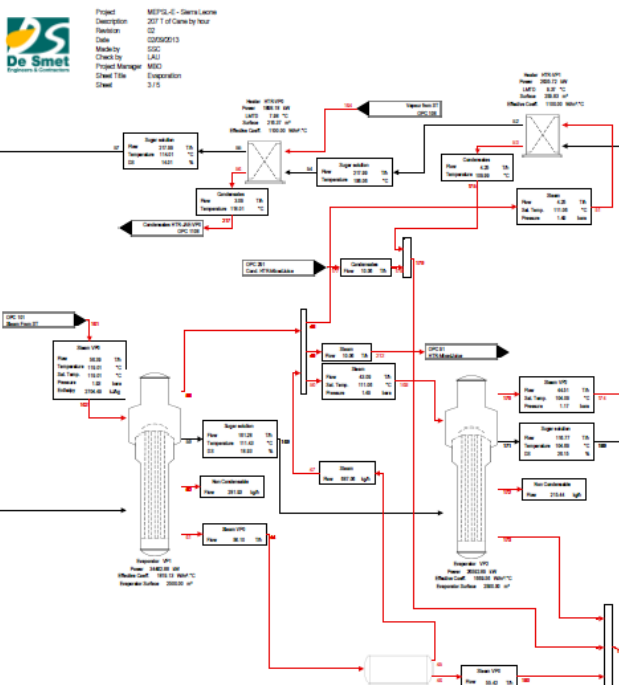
De Smet
Engineers & Contractors

Project MEPSL-E - Sierra Leone
Description 207 T of Cane by hour
Revision 02
Date 02/05/2013
Made by SSC
Check by LAU
Project Manager MBO
Sheet Title Evaporation
Sheet 3 / 5

Heater HTR-VP0
Power 1806.19 kW
LMTD 7.96 °C
Surface 216.37 m²
Effective Coeff. 1100.00 W/m²°C

Heater HTR-VP1
Power 2600.72 kW
LMTD 8.07 °C
Surface 289.63 m²
Effective Coeff. 1100.00 W/m²°C

Vapour from 07
OPC 106

Sugar solution
Flow 217.08 T/h
Temperature 114.01 °C
DS 14.01 %

Sugar solution
Flow 217.08 T/h
Temperature 108.00 °C

Condensate
Flow 4.28 T/h
Temperature 109.00 °C

Condensate
Flow 3.09 T/h
Temperature 116.01 °C

Condensate HTR-J60 VP0
OPC 108

Steam
Flow 4.28 T/h
Sat. Temp. 111.00 °C
Pressure 1.48 bars

OPC 261
Cond. HTR Mixed Juice

Condensate
Flow 10.06 T/h

OPC 101
Steam from 07

Steam VP0
Flow 58.09 T/h
Temperature 119.01 °C
Sat. Temp. 119.01 °C
Pressure 1.92 bars
Enthalpy 2706.49 kJ/kg

Steam
Flow 10.06 T/h

OPC 61
HTR Mixed Juice

Steam
Flow 43.06 T/h
Sat. Temp. 111.00 °C
Pressure 1.48 bars

Steam VP1
Flow 44.01 T/h
Sat. Temp. 104.00 °C
Pressure 1.17 bars

Sugar solution
Flow 161.29 T/h
Temperature 111.42 °C
DS 18.83 %

Sugar solution
Flow 116.77 T/h
Temperature 104.00 °C
DS 26.15 %

Non Condensable
Flow 261.00 kg/h

Non Condensable
Flow 215.44 kg/h

Steam
Flow 567.30 kg/h

Steam VP0
Flow 56.19 T/h

Evaporator VP1
Power 34462.00 kW
Effective Coeff. 1616.13 W/m²°C
Evaporator Surface 2000.00 m²

Evaporator VP2
Power 26862.00 kW
Effective Coeff. 1009.00 W/m²°C
Evaporator Surface 2600.00 m²

Steam VP0
Flow 56.42 T/h